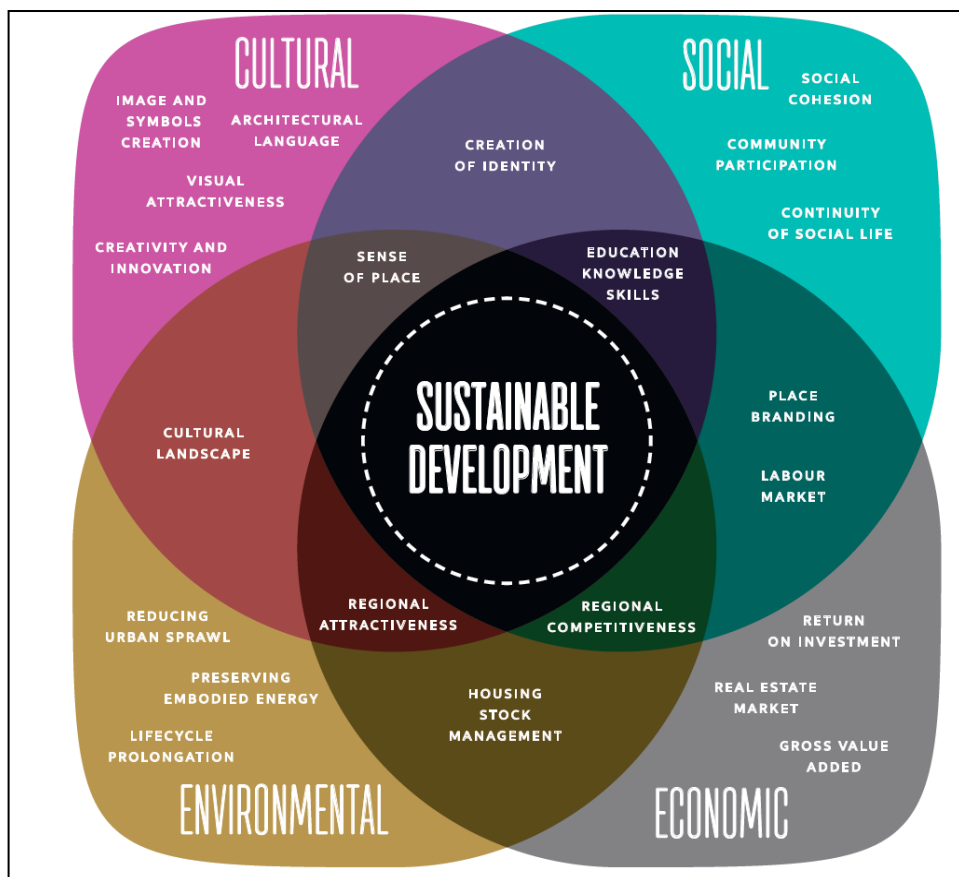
CULTURAL

IMAGE AND SYMBOLS CREATION

ARCHITECTURAL LANGUAGE

VISUAL ATTRACTIVENESS

CREATIVITY AND INNOVATION

SOCIAL

SOCIAL COHESION

COMMUNITY PARTICIPATION

CONTINUITY OF SOCIAL LIFE

CREATION OF IDENTITY

SENSE OF PLACE

EDUCATION KNOWLEDGE SKILLS

CULTURAL LANDSCAPE

SUSTAINABLE DEVELOPMENT

PLACE BRANDING

LABOUR MARKET

REGIONAL ATTRACTIVENESS

REGIONAL COMPETITIVENESS

REDUCING URBAN SPRAWL

PRESERVING EMBODIED ENERGY

LIFECYCLE PROLONGATION

HOUSING STOCK MANAGEMENT

RETURN ON INVESTMENT

REAL ESTATE MARKET

GROSS VALUE ADDED

ENVIRONMENTAL

ECONOMIC